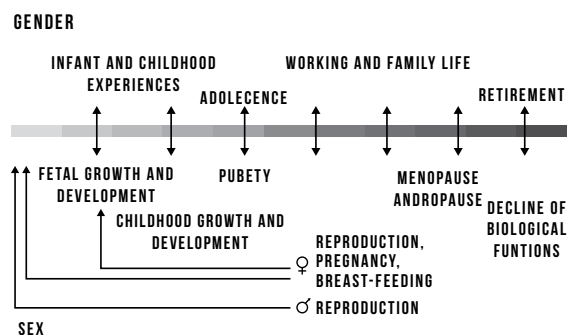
GENDER

INFANT AND CHILDHOOD EXPERIENCES

ADOLECENCE

WORKING AND FAMILY LIFE

RETIREMENT

FETAL GROWTH AND DEVELOPMENT

PUBETY

MENOPAUSE

ANDROPAUSE

DECLINE OF BIOLOGICAL FUNTIONS

CHILDHOOD GROWTH AND DEVELOPMENT

♀ REPRODUCTION, PREGNANCY, BREAST-FEEDING

♂ REPRODUCTION

SEX